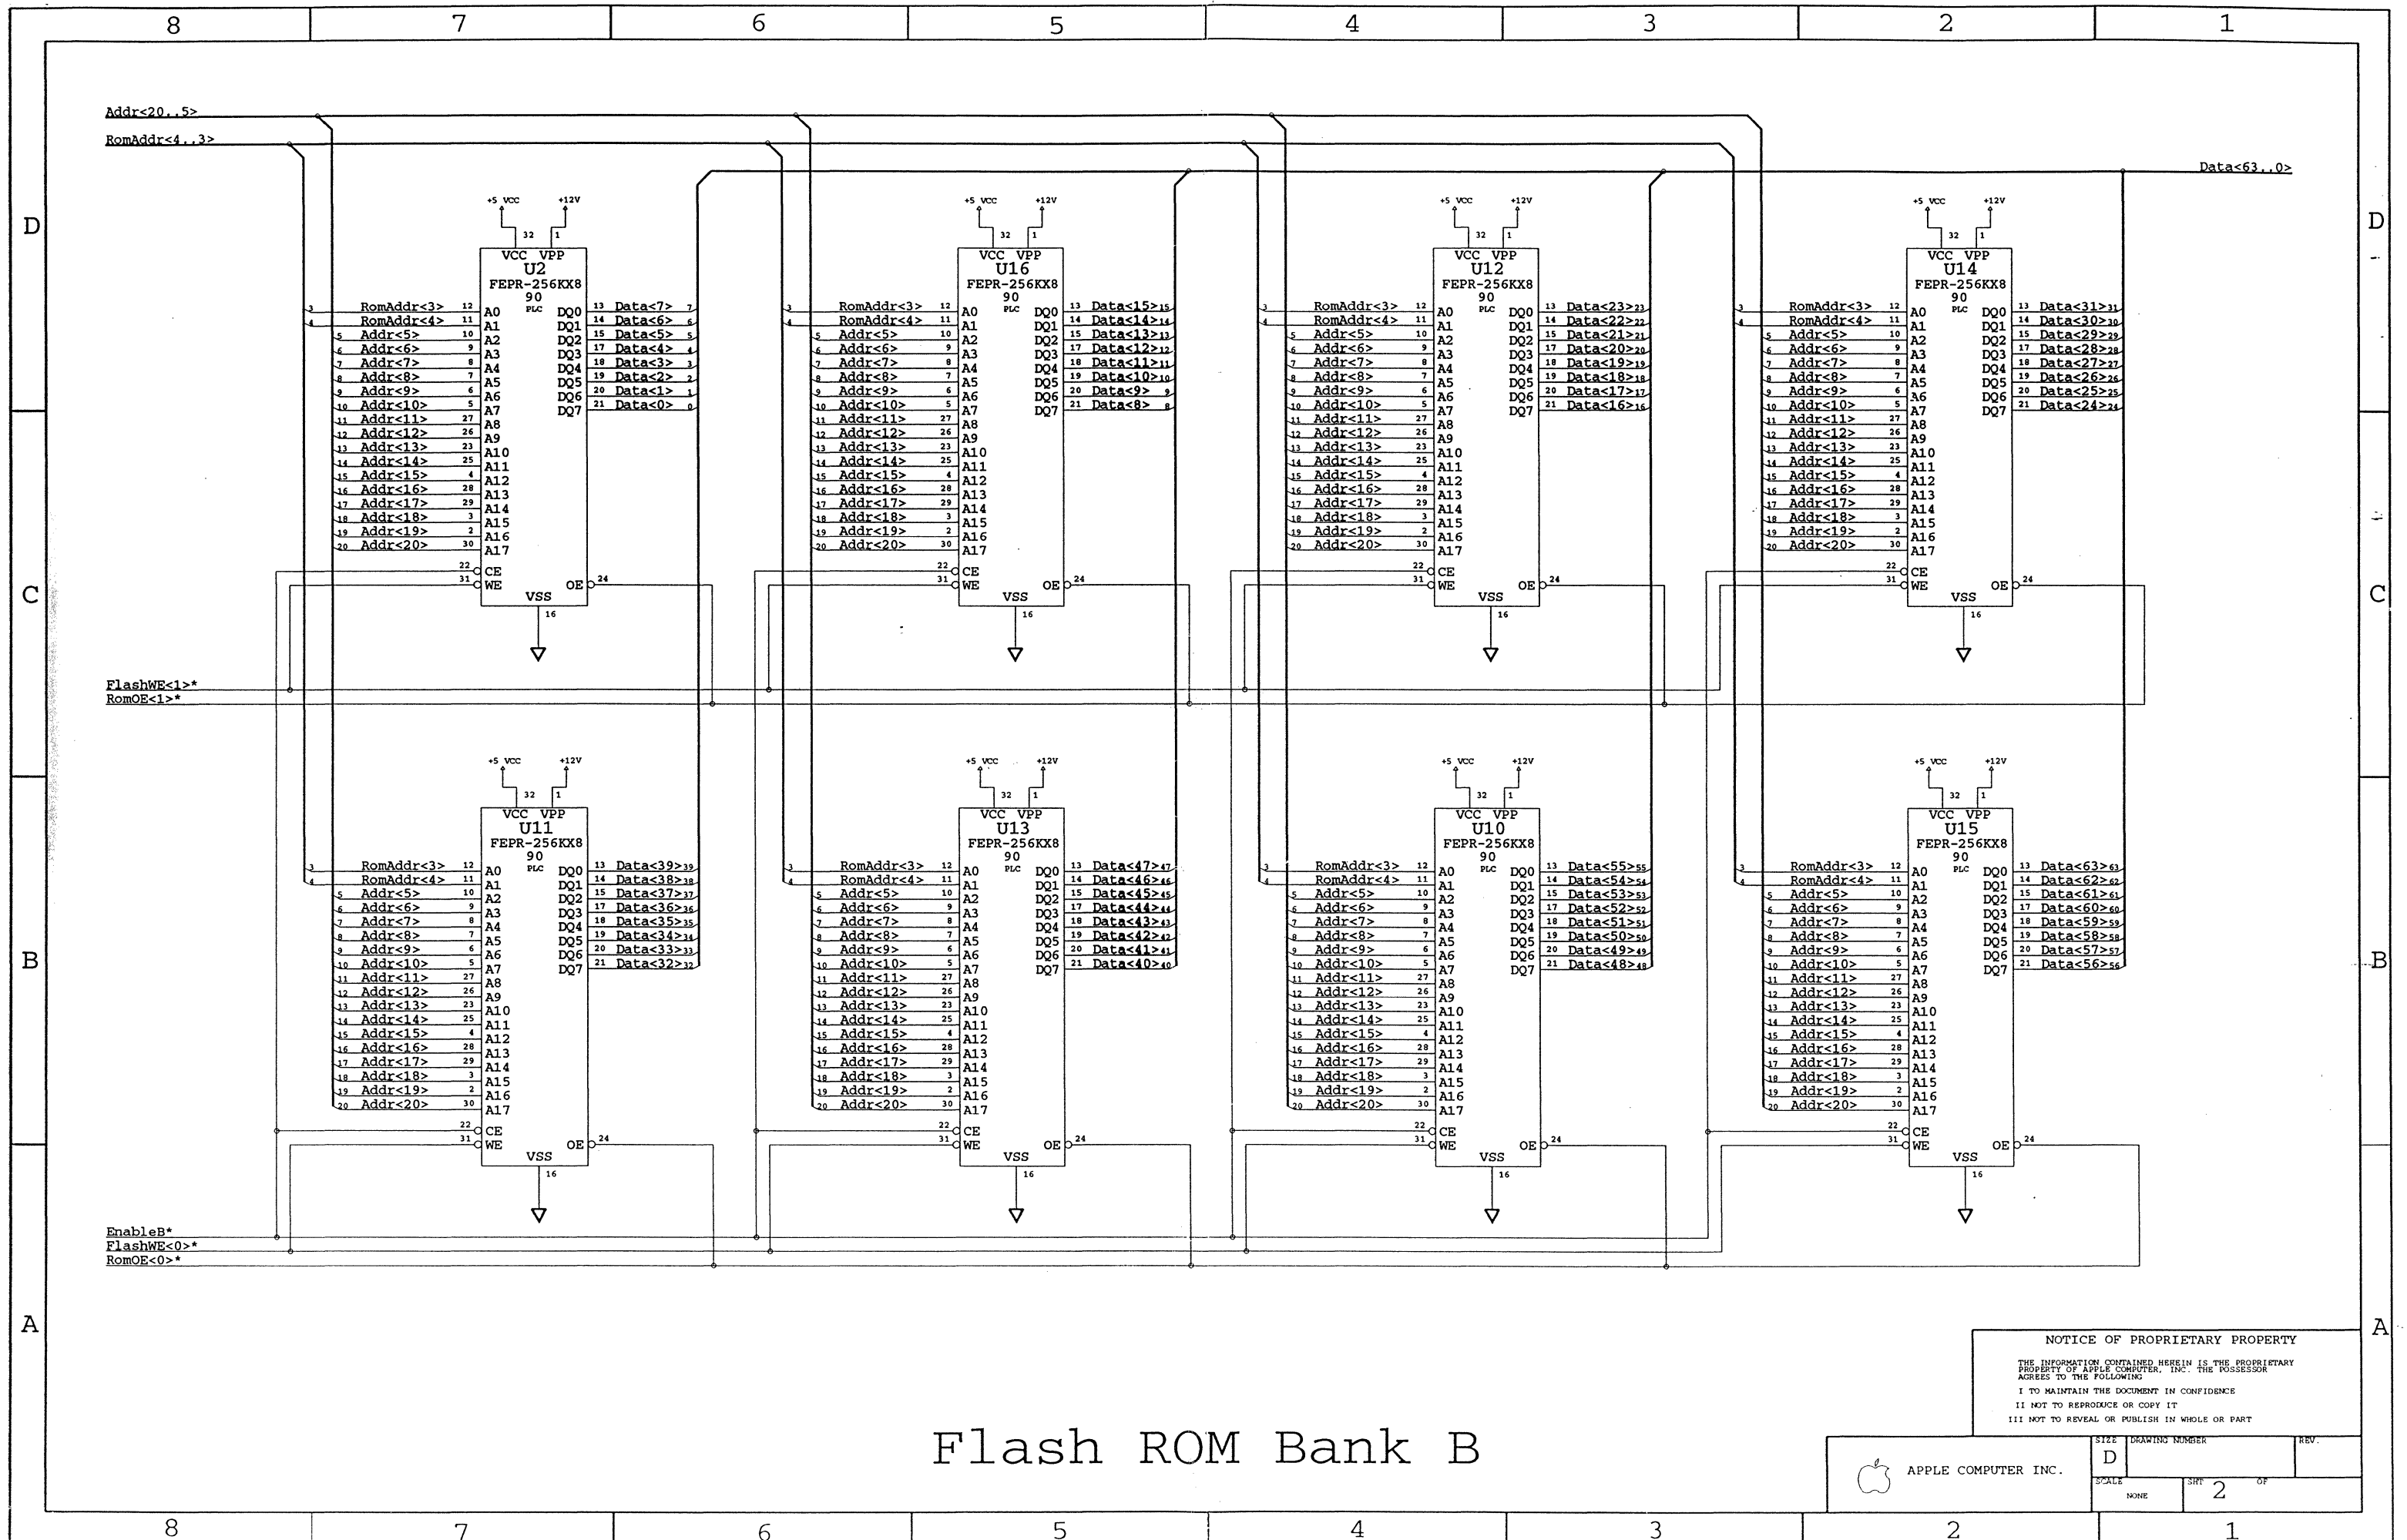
8 7 6 5 4 3 2 1

D C B A

Addr<20..5>
RomAddr<4..3>
Data<63..0>

+5 VCC +12V
32 1
VCC VPP
U2
FEPR-256KX8
90
PLC

| | | | |
|---|---|---|---|
| RomAddr<3> 12 | A0 | DQ0 | 13 Data<7> |
| RomAddr<4> 11 | A1 | DQ1 | 14 Data<6> |
| Addr<5> 10 | A2 | DQ2 | 15 Data<5> |
| Addr<6> 9 | A3 | DQ3 | 17 Data<4> |
| Addr<7> 8 | A4 | DQ4 | 18 Data<3> |
| Addr<8> 7 | A5 | DQ5 | 19 Data<2> |
| Addr<9> 6 | A6 | DQ6 | 20 Data<1> |
| Addr<10> 5 | A7 | DQ7 | 21 Data<0> |
| Addr<11> 27 | A8 | | |
| Addr<12> 26 | A9 | | |
| Addr<13> 23 | A10 | | |
| Addr<14> 25 | A11 | | |
| Addr<15> 4 | A12 | | |
| Addr<16> 28 | A13 | | |
| Addr<17> 29 | A14 | | |
| Addr<18> 3 | A15 | | |
| Addr<19> 2 | A16 | | |
| Addr<20> 30 | A17 | | |
| 22 | CE | | |
| 31 | WE | OE | 24 |

VSS
16

U16 FEPR-256KX8 90 PLC: Data<15> Data<14> Data<13> Data<12> Data<11> Data<10> Data<9> Data<8>
U12 FEPR-256KX8 90 PLC: Data<23> Data<22> Data<21> Data<20> Data<19> Data<18> Data<17> Data<16>
U14 FEPR-256KX8 90 PLC: Data<31> Data<30> Data<29> Data<28> Data<27> Data<26> Data<25> Data<24>
U11 FEPR-256KX8 90 PLC: Data<39> Data<38> Data<37> Data<36> Data<35> Data<34> Data<33> Data<32>
U13 FEPR-256KX8 90 PLC: Data<47> Data<46> Data<45> Data<44> Data<43> Data<42> Data<41> Data<40>
U10 FEPR-256KX8 90 PLC: Data<55> Data<54> Data<53> Data<52> Data<51> Data<50> Data<49> Data<48>
U15 FEPR-256KX8 90 PLC: Data<63> Data<62> Data<61> Data<60> Data<59> Data<58> Data<57> Data<56>

FlashWE<1>*
RomOE<1>*

EnableB*
FlashWE<0>*
RomOE<0>*

Flash ROM Bank B

NOTICE OF PROPRIETARY PROPERTY
THE INFORMATION CONTAINED HEREIN IS THE PROPRIETARY PROPERTY OF APPLE COMPUTER, INC. THE POSSESSOR AGREES TO THE FOLLOWING
I TO MAINTAIN THE DOCUMENT IN CONFIDENCE
II NOT TO REPRODUCE OR COPY IT
III NOT TO REVEAL OR PUBLISH IN WHOLE OR PART

APPLE COMPUTER INC.
SIZE D
DRAWING NUMBER
REV.
SCALE NONE
SHT 2 OF